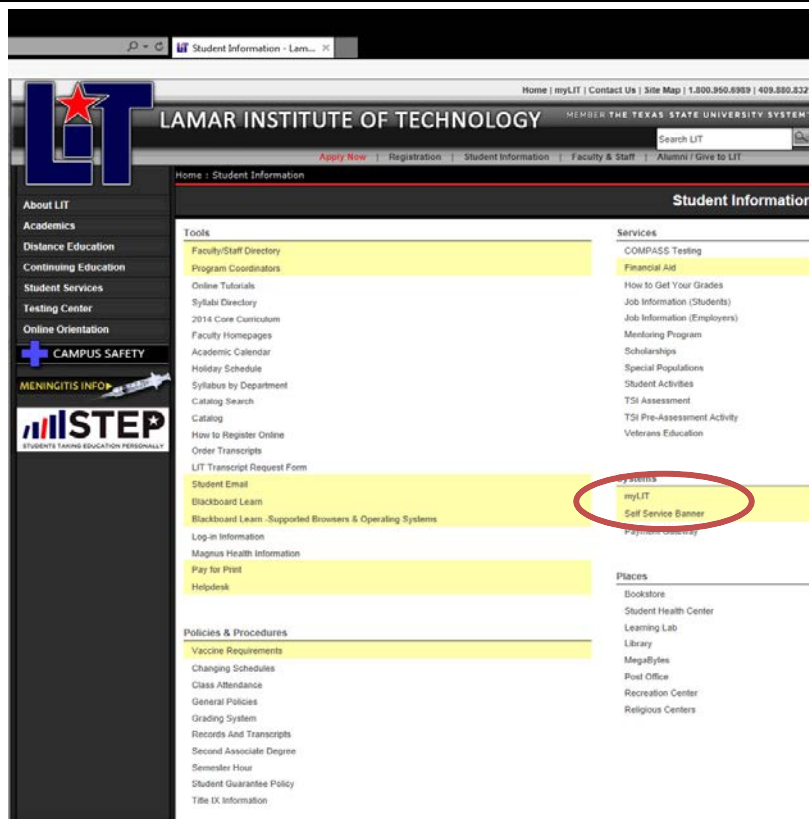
Student Information - Lam... ×

Home | myLIT | Contact Us | Site Map | 1.800.950.6989 | 409.880.832

LIT

LAMAR INSTITUTE OF TECHNOLOGY

MEMBER THE TEXAS STATE UNIVERSITY SYSTEM

Search LIT

Apply Now | Registration | Student Information | Faculty & Staff | Alumni / Give to LIT

Home : Student Information

Student Information

About LIT
Academics
Distance Education
Continuing Education
Student Services
Testing Center
Online Orientation
CAMPUS SAFETY
MENINGITIS INFO
STEP
STUDENTS TAKING EDUCATION PERSONALLY

Tools
Faculty/Staff Directory
Program Coordinators
Online Tutorials
Syllabi Directory
2014 Core Curriculum
Faculty Homepages
Academic Calendar
Holiday Schedule
Syllabus by Department
Catalog Search
Catalog
How to Register Online
Order Transcripts
LIT Transcript Request Form
Student Email
Blackboard Learn
Blackboard Learn -Supported Browsers & Operating Systems
Log-in Information
Magnus Health Information
Pay for Print
Helpdesk

Policies & Procedures
Vaccine Requirements
Changing Schedules
Class Attendance
General Policies
Grading System
Records And Transcripts
Second Associate Degree
Semester Hour
Student Guarantee Policy
Title IX Information

Services
COMPASS Testing
Financial Aid
How to Get Your Grades
Job Information (Students)
Job Information (Employers)
Mentoring Program
Scholarships
Special Populations
Student Activities
TSI Assessment
TSI Pre-Assessment Activity
Veterans Education

Systems
myLIT
Self Service Banner
Payment Gateway

Places
Bookstore
Student Health Center
Learning Lab
Library
MegaBytes
Post Office
Recreation Center
Religious Centers